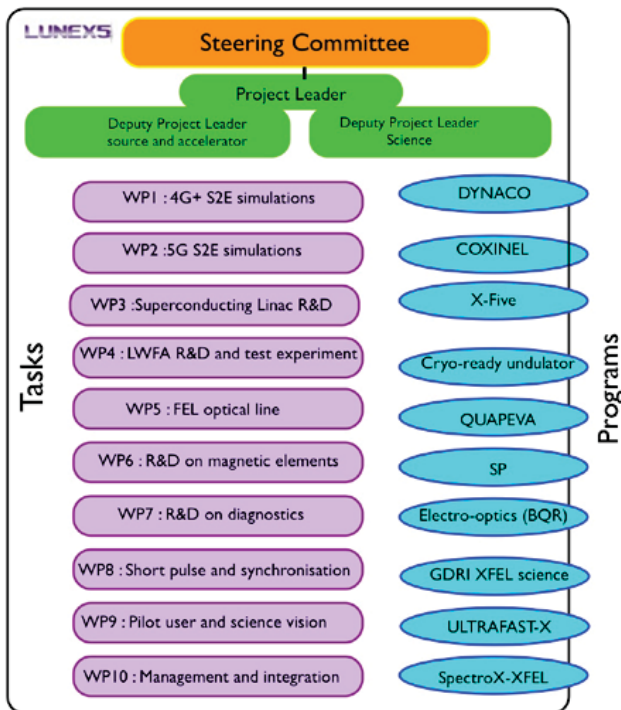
LUNEX5

Steering Committee

Project Leader

Deputy Project Leader source and accelerator

Deputy Project Leader Science

Tasks

WP1 : 4G+ S2E simulations

WP2 :5G S2E simulations

WP3 :Superconducting Linac R&D

WP4 : LWFA R&D and test experiment

WP5 : FEL optical line

WP6 : R&D on magnetic elements

WP7 : R&D on diagnostics

WP8 : Short pulse and synchronisation

WP9 : Pilot user and science vision

WP10 : Management and integration

Programs

DYNACO

COXINEL

X-Five

Cryo-ready undulator

QUAPEVA

SP

Electro-optics (BQR)

GDRI XFEL science

ULTRAFAST-X

SpectroX-XFEL